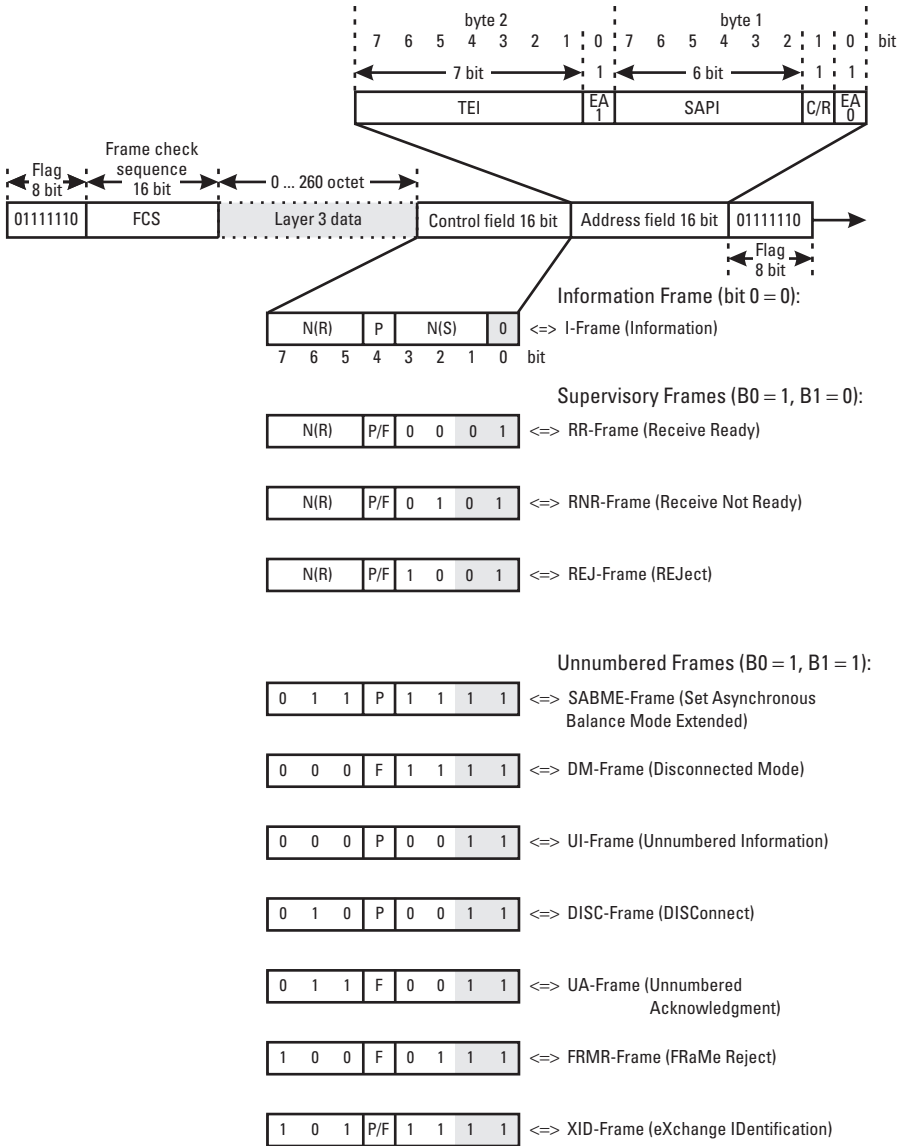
byte 2 byte 1
7 6 5 4 3 2 1 0 7 6 5 4 3 2 1 0 bit
7 bit 1 6 bit 1 1
TEI EA 1 SAPI C/R EA 0

Flag 8 bit
Frame check sequence 16 bit
0 ... 260 octet
01111110 FCS Layer 3 data Control field 16 bit Address field 16 bit 01111110
Flag 8 bit

Information Frame (bit $0 = 0$):
N(R) P N(S) 0 <=> I-Frame (Information)
7 6 5 4 3 2 1 0 bit

Supervisory Frames ($B0 = 1$, $B1 = 0$):
N(R) P/F 0 0 0 1 <=> RR-Frame (Receive Ready)
N(R) P/F 0 1 0 1 <=> RNR-Frame (Receive Not Ready)
N(R) P/F 1 0 0 1 <=> REJ-Frame (REJect)

Unnumbered Frames ($B0 = 1$, $B1 = 1$):
0 1 1 P 1 1 1 1 <=> SABME-Frame (Set Asynchronous Balance Mode Extended)
0 0 0 F 1 1 1 1 <=> DM-Frame (Disconnected Mode)
0 0 0 P 0 0 1 1 <=> UI-Frame (Unnumbered Information)
0 1 0 P 0 0 1 1 <=> DISC-Frame (DISConnect)
0 1 1 F 0 0 1 1 <=> UA-Frame (Unnumbered Acknowledgment)
1 0 0 F 0 1 1 1 <=> FRMR-Frame (FRaMe Reject)
1 0 1 P/F 1 1 1 1 <=> XID-Frame (eXchange IDentification)